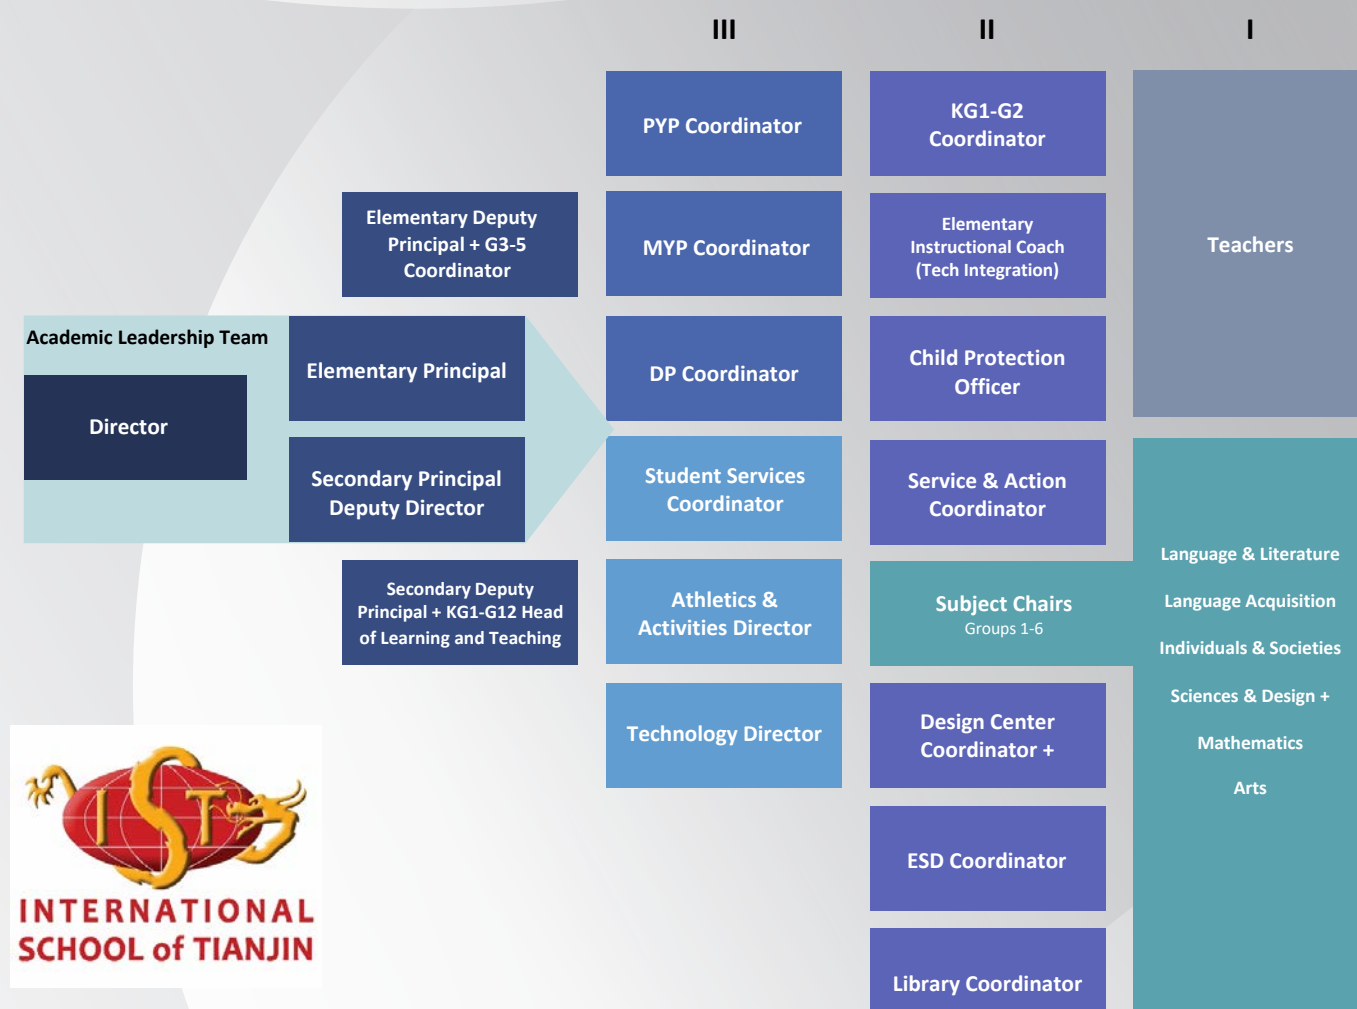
III

II

I

PYP Coordinator

KG1-G2 Coordinator

Teachers

Elementary Deputy Principal + G3-5 Coordinator

MYP Coordinator

Elementary Instructional Coach (Tech Integration)

Academic Leadership Team

Director

Elementary Principal

DP Coordinator

Child Protection Officer

Secondary Principal Deputy Director

Student Services Coordinator

Service & Action Coordinator

Secondary Deputy Principal + KG1-G12 Head of Learning and Teaching

Athletics & Activities Director

Subject Chairs
Groups 1-6

Language & Literature

Language Acquisition

Individuals & Societies

Sciences & Design +

Mathematics

Arts

Technology Director

Design Center Coordinator +

ESD Coordinator

Library Coordinator

IST

INTERNATIONAL SCHOOL of TIANJIN